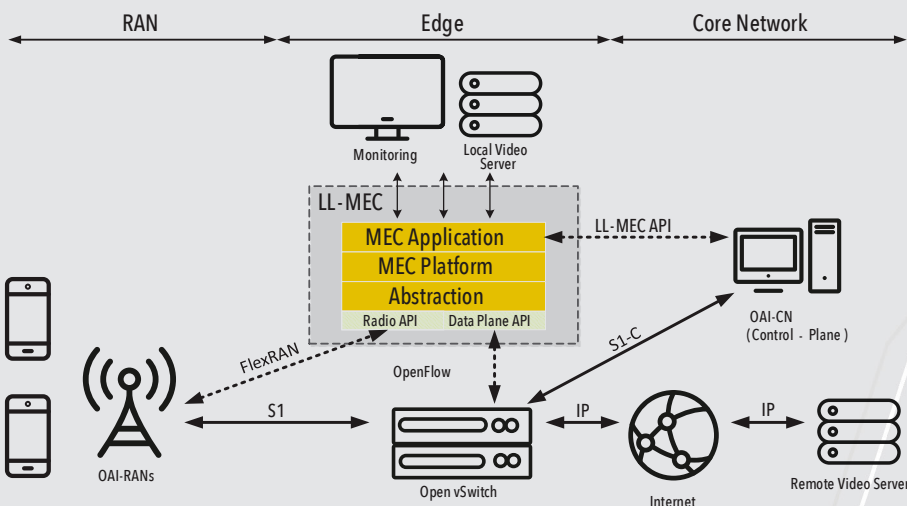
RAN

Edge

Core Network

Monitoring

Local Video Server

LL-MEC

MEC Application

MEC Platform

Abstraction

Radio API

Data Plane API

LL-MEC API

OAI-CN (Control - Plane)

FlexRAN

OpenFlow

S1-C

S1

IP

IP

OAI-RANs

Open vSwitch

Internet

Remote Video Server